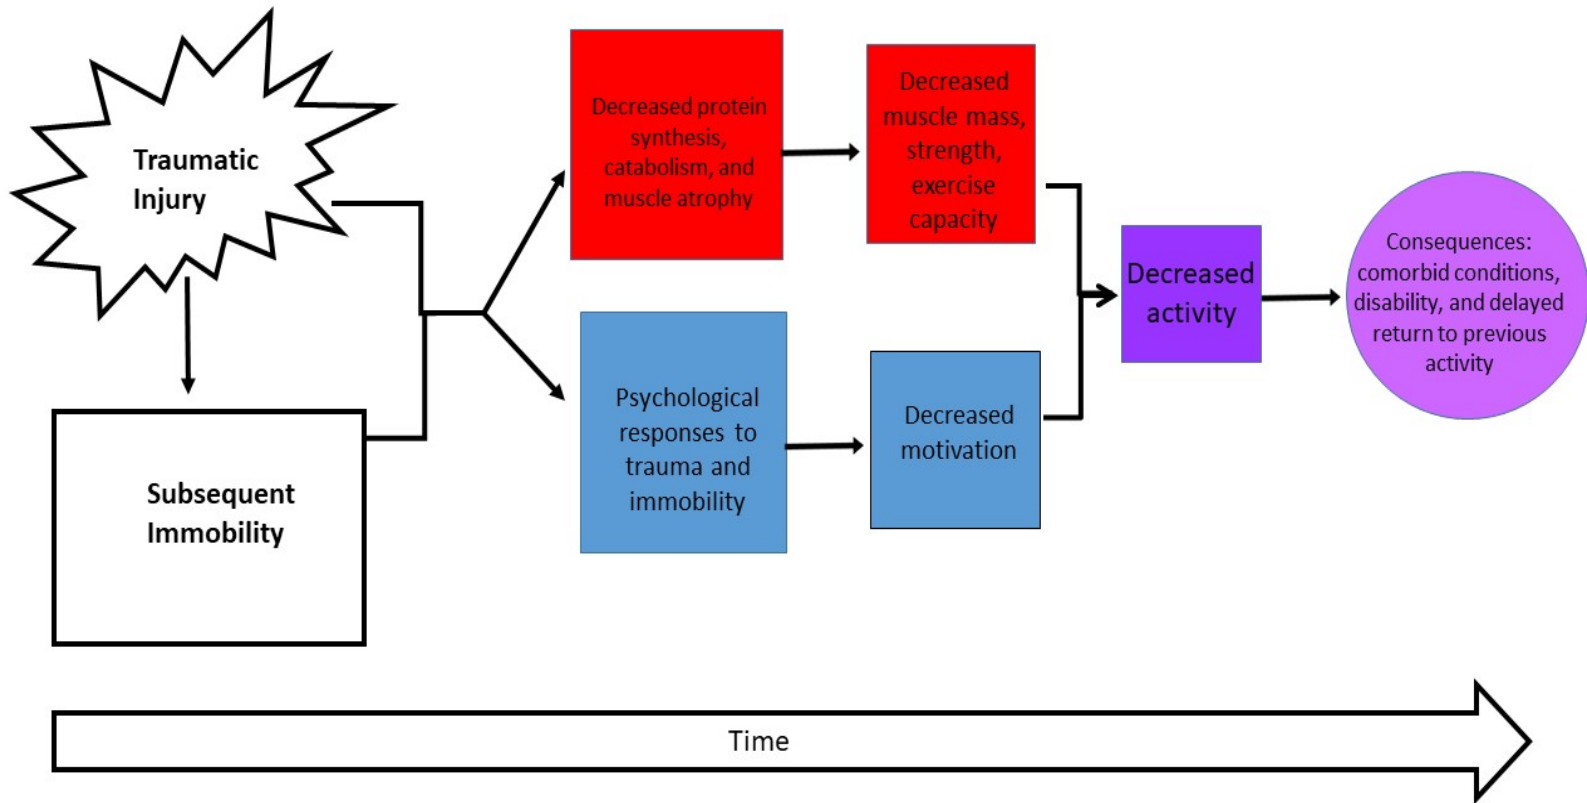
Traumatic Injury

Subsequent Immobility

Decreased protein synthesis, catabolism, and muscle atrophy

Decreased muscle mass, strength, exercise capacity

Psychological responses to trauma and immobility

Decreased motivation

Decreased activity

Consequences: comorbid conditions, disability, and delayed return to previous activity

Time